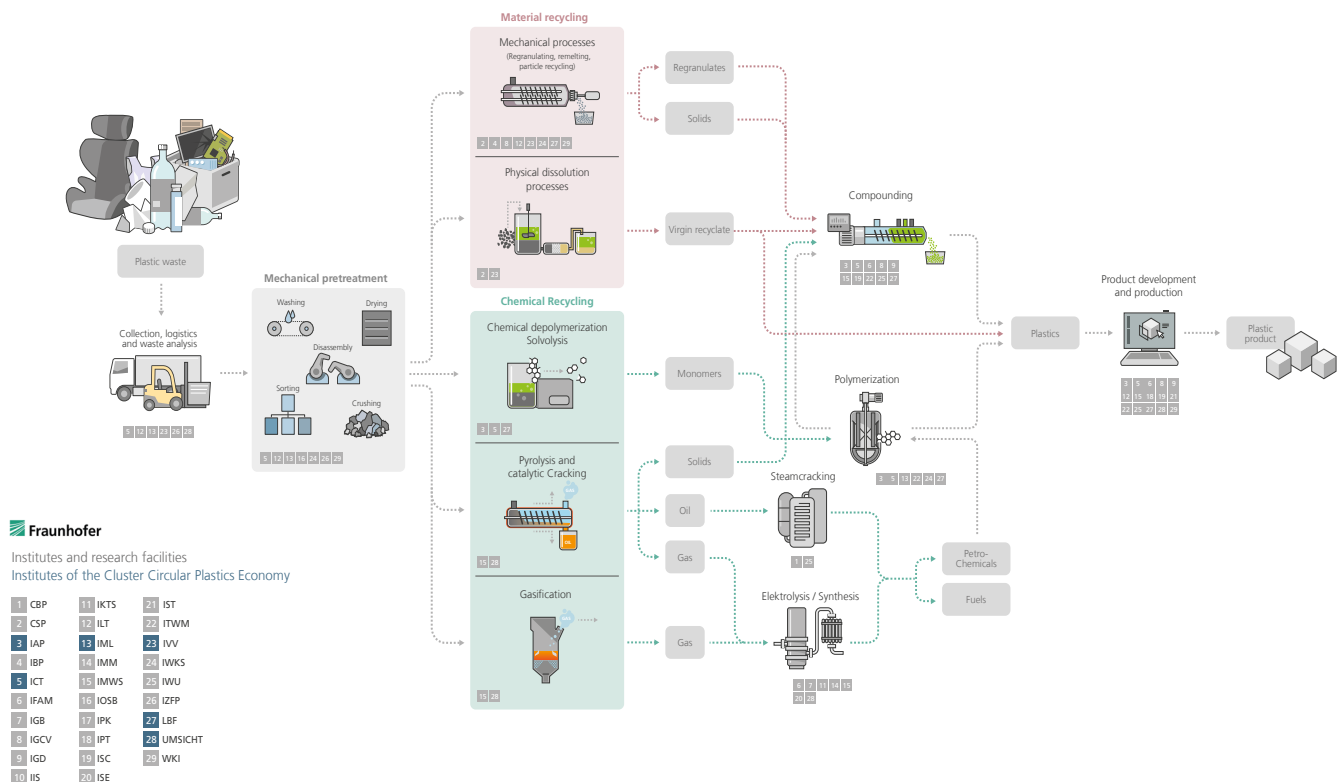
Material recycling

Mechanical processes
(Regranulating, remelting, particle recycling)

2 4 8 12 23 24 27 29

Physical dissolution processes

2 23

Chemical Recycling

Chemical depolymerization
Solvolysis

3 5 27

Pyrolysis and catalytic Cracking

15 28

Gasification

15 28

Plastic waste

Collection, logistics and waste analysis

5 12 13 23 26 28

Mechanical pretreatment

Washing
Drying
Disassembly
Sorting
Crushing

5 12 13 16 24 26 29

Regranulates

Solids

Virgin recyclate

Monomers

Solids

Oil

Gas

Gas

Compounding

3 5 6 8 9 15 18 22 25 27

Polymerization

3 5 13 22 24 27

Steamcracking

1 25

Elektrolysis / Synthesis

6 7 11 14 15 20 28

Petro-Chemicals

Fuels

Plastics

Product development and production

3 5 6 8 9 12 15 18 19 21 22 25 27 28 29

Plastic product

Fraunhofer

Institutes and research facilities
Institutes of the Cluster Circular Plastics Economy

1 CBP
2 CSP
3 IAP
4 IBP
5 ICT
6 IFAM
7 IGB
8 IGCV
9 IGD
10 IIS
11 IKTS
12 ILT
13 IML
14 IMM
15 IMWS
16 IOSB
17 IPK
18 IPT
19 ISC
20 ISE
21 IST
22 ITWM
23 IVV
24 IWKS
25 IWU
26 IZFP
27 LBF
28 UMSICHT
29 WKI